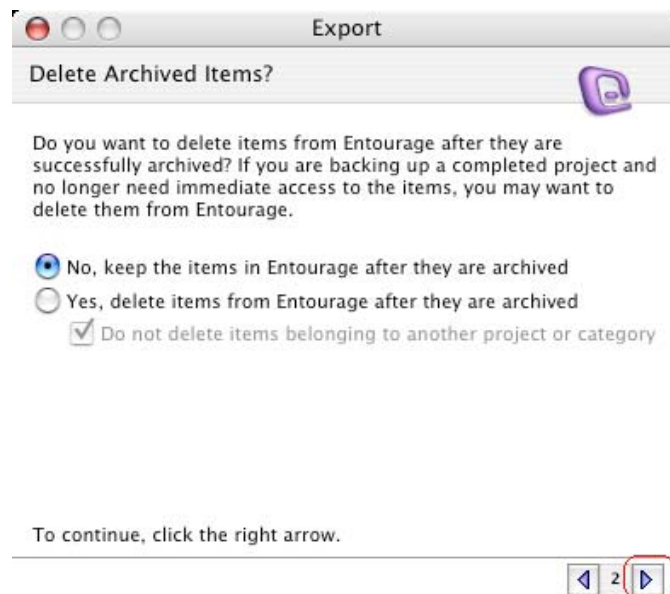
Export

Delete Archived Items?

Do you want to delete items from Entourage after they are successfully archived? If you are backing up a completed project and no longer need immediate access to the items, you may want to delete them from Entourage.

No, keep the items in Entourage after they are archived

Yes, delete items from Entourage after they are archived

Do not delete items belonging to another project or category

To continue, click the right arrow.

2